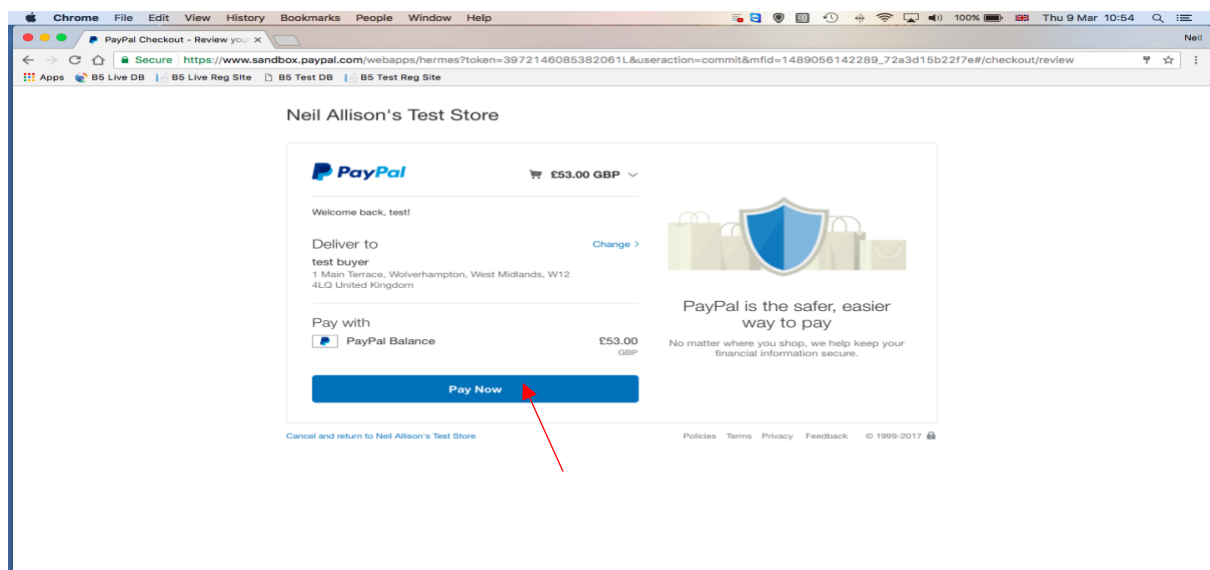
Chrome File Edit View History Bookmarks People Window Help

100% Thu 9 Mar 10:54

PayPal Checkout - Review you ×

Neil

Secure https://www.sandbox.paypal.com/webapps/hermes?token=3972146085382061L&useraction=commit&mfid=1489056142289_72a3d15b22f7e#/checkout/review

Apps B5 Live DB B5 Live Reg Site B5 Test DB B5 Test Reg Site

Neil Allison's Test Store

PayPal

£53.00 GBP

Welcome back, test!

Deliver to

Change >

test buyer
1 Main Terrace, Wolverhampton, West Midlands, W12 4LQ United Kingdom

Pay with

PayPal Balance

£53.00
GBP

Pay Now

PayPal is the safer, easier way to pay

No matter where you shop, we help keep your financial information secure.

Cancel and return to Neil Allison's Test Store

Policies Terms Privacy Feedback © 1999-2017